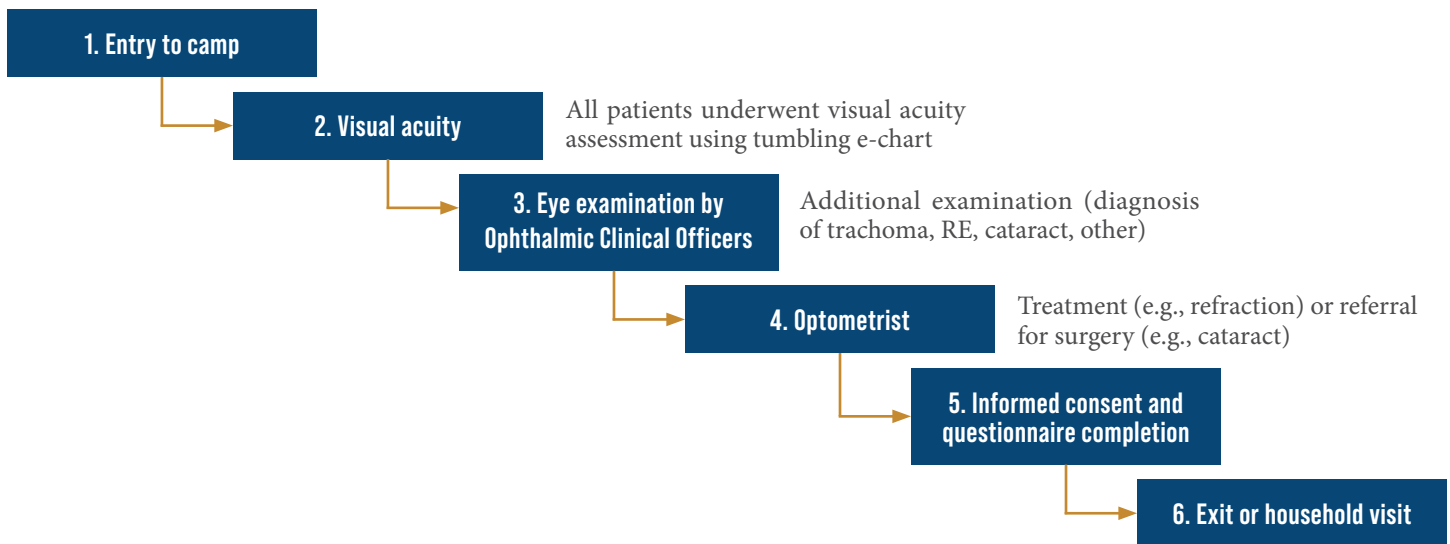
1. Entry to camp

2. Visual acuity

All patients underwent visual acuity assessment using tumbling e-chart

3. Eye examination by Ophthalmic Clinical Officers

Additional examination (diagnosis of trachoma, RE, cataract, other)

4. Optometrist

Treatment (e.g., refraction) or referral for surgery (e.g., cataract)

5. Informed consent and questionnaire completion

6. Exit or household visit